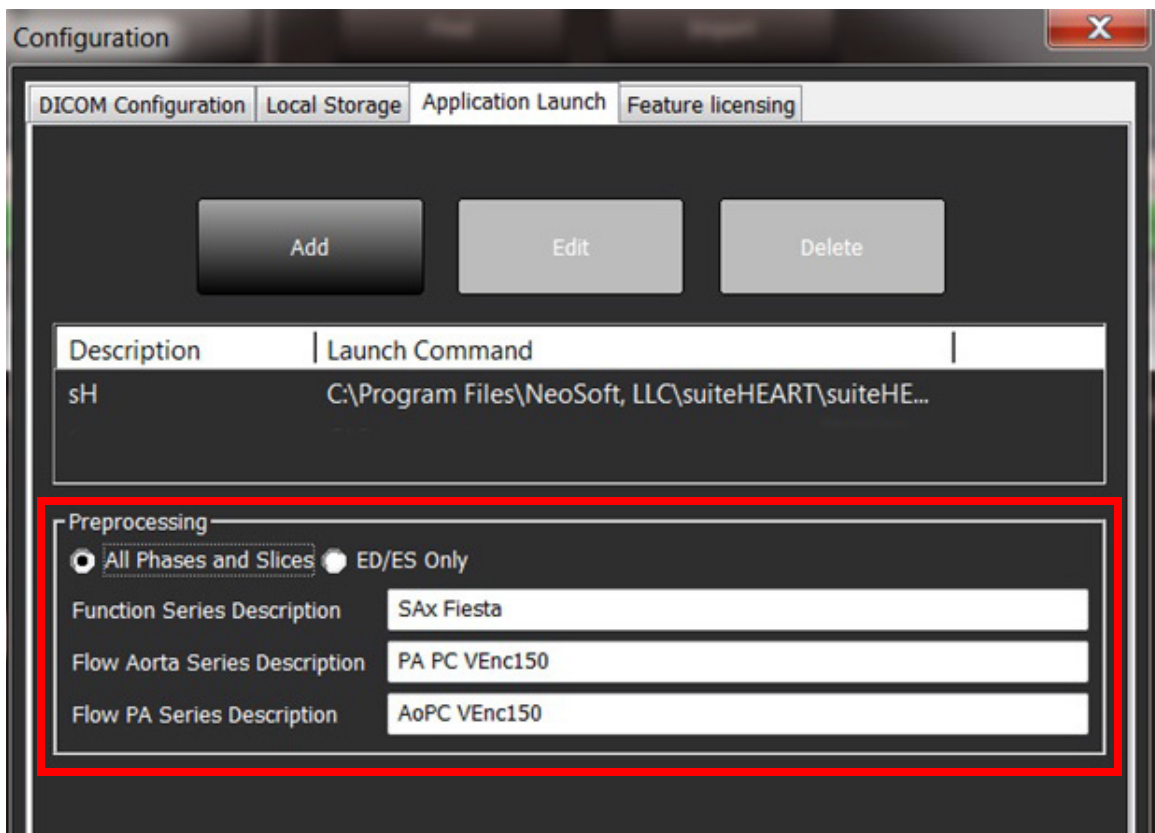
Configuration

X

DICOM Configuration | Local Storage | Application Launch | Feature licensing

Add

Edit

Delete

| Description | Launch Command |
|---|---|
| sH | C:\Program Files\NeoSoft, LLC\suiteHEART\suiteHE... |

Preprocessing

All Phases and Slices

ED/ES Only

Function Series Description: SAx Fiesta

Flow Aorta Series Description: PA PC VEnc150

Flow PA Series Description: AoPC VEnc150